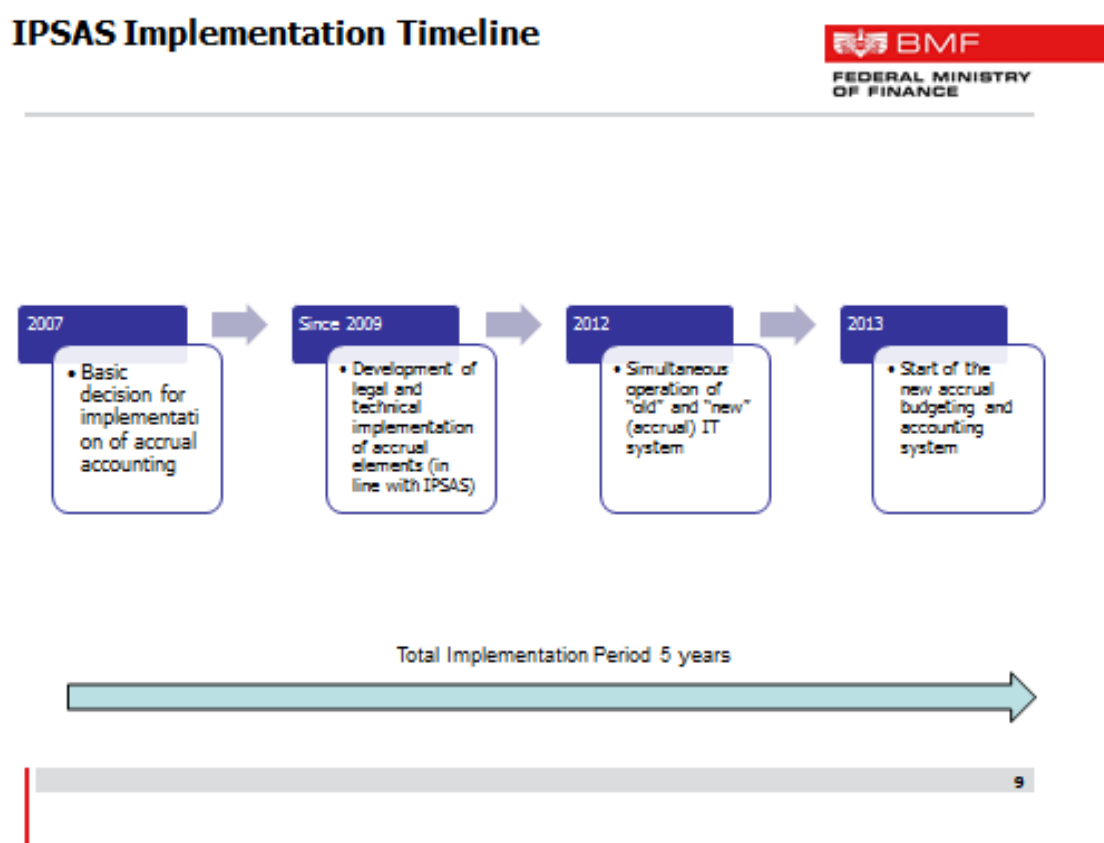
IPSAS Implementation Timeline

BMF
FEDERAL MINISTRY OF FINANCE

2007

• Basic decision for implementation of accrual accounting

Since 2009

• Development of legal and technical implementation of accrual elements (in line with IPSAS)

2012

• Simultaneous operation of "old" and "new" (accrual) IT system

2013

• Start of the new accrual budgeting and accounting system

Total Implementation Period 5 years

9